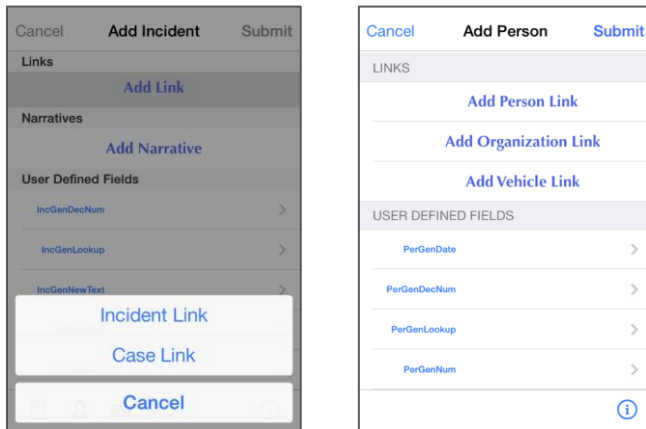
Cancel Add Incident Submit

Links

Add Link

Narratives

Add Narrative

User Defined Fields

IncGenDecNum

IncGenLookup

IncGenNewText

Incident Link

Case Link

Cancel

Cancel Add Person Submit

LINKS

Add Person Link

Add Organization Link

Add Vehicle Link

USER DEFINED FIELDS

PerGenDate

PerGenDecNum

PerGenLookup

PerGenNum